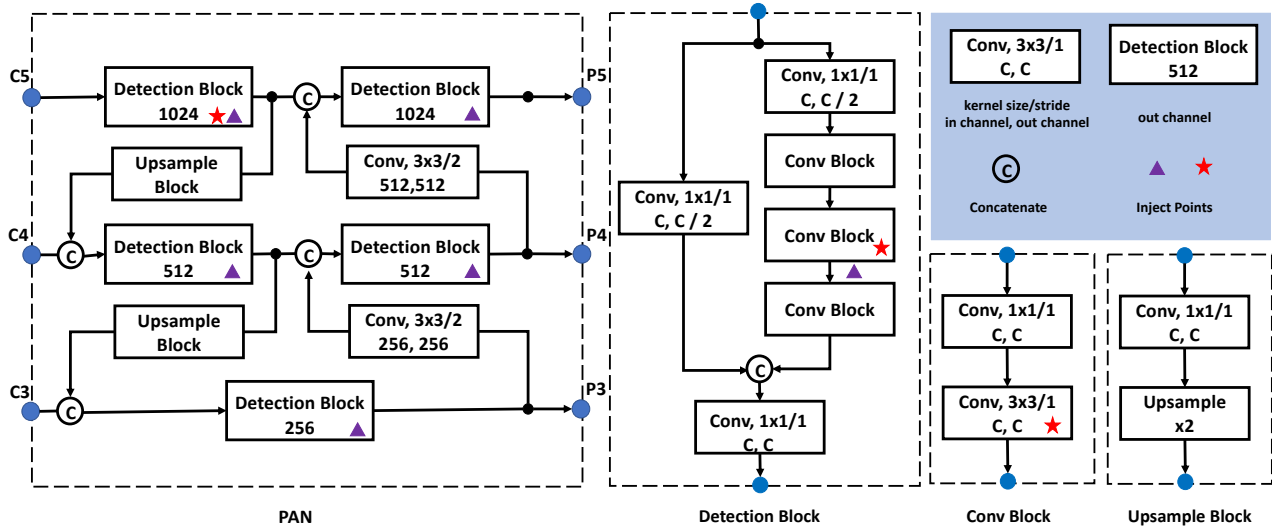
C5

Detection Block 1024

C

Detection Block 1024

P5

Upsample Block

Conv, 3x3/2 512,512

C4

C

Detection Block 512

C

Detection Block 512

P4

Upsample Block

Conv, 3x3/2 256, 256

C3

C

Detection Block 256

P3

PAN

Conv, 1x1/1 C, C / 2

Conv Block

Conv, 1x1/1 C, C / 2

Conv Block

Conv Block

C

Conv, 1x1/1 C, C

Detection Block

Conv, 3x3/1 C, C

kernel size/stride in channel, out channel

Detection Block 512

out channel

C

Concatenate

Inject Points

Conv, 1x1/1 C, C

Conv, 3x3/1 C, C

Conv Block

Conv, 1x1/1 C, C

Upsample x2

Upsample Block